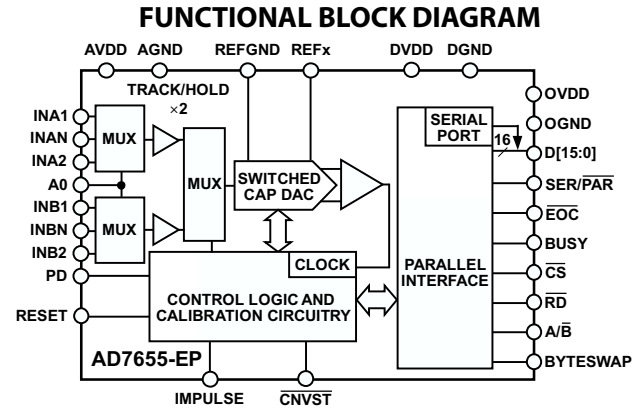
FUNCTIONAL BLOCK DIAGRAM

AVDD AGND REFGND REFx DVDD DGND

TRACK/HOLD
×2

INA1
INAN
INA2
A0
INB1
INBN
INB2
PD
RESET

MUX
MUX
MUX

SWITCHED CAP DAC

CLOCK

CONTROL LOGIC AND CALIBRATION CIRCUITRY

SERIAL PORT

16

PARALLEL INTERFACE

OVDD
OGND
D[15:0]
SER/$\overline{PAR}$
$\overline{EOC}$
BUSY
$\overline{CS}$
$\overline{RD}$
A/$\overline{B}$
BYTESWAP

AD7655-EP

IMPULSE $\overline{CNVST}$